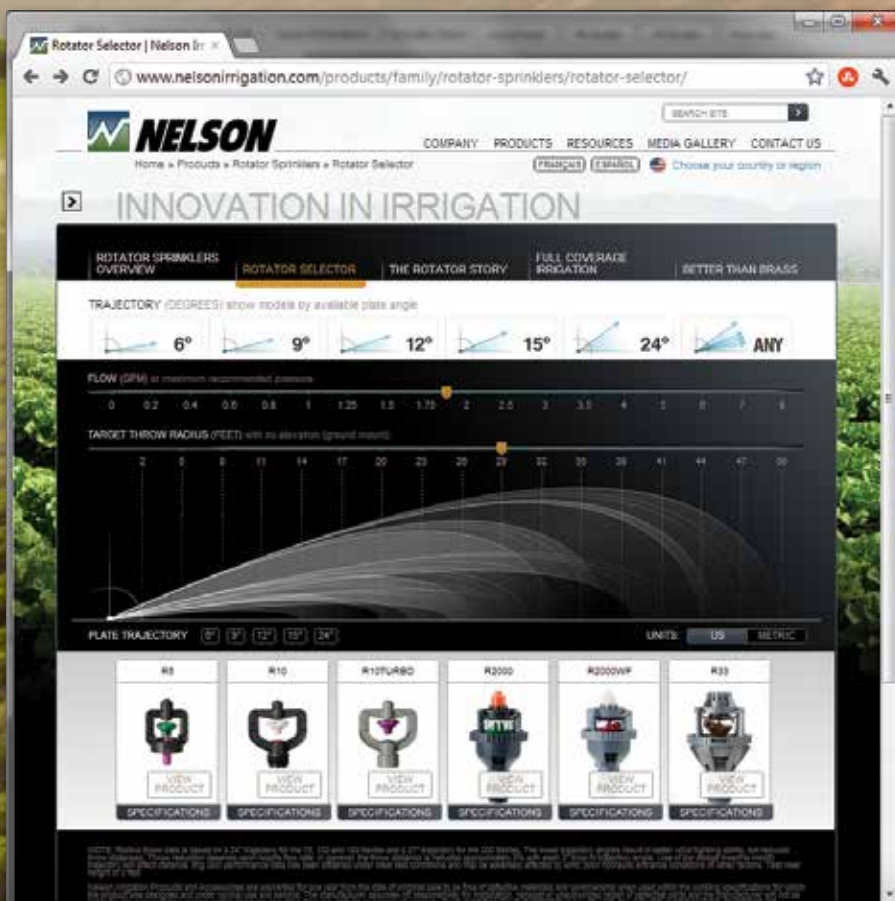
Rotator Selector | Nelson Ir ×

www.nelsonirrigation.com/products/family/rotator-sprinklers/rotator-selector/

NELSON

SEARCH SITE

COMPANY PRODUCTS RESOURCES MEDIA GALLERY CONTACT US

Home » Products » Rotator Sprinklers » Rotator Selector

FRANÇAIS ESPAÑOL Choose your country or region

INNOVATION IN IRRIGATION

ROTATOR SPRINKLERS OVERVIEW | ROTATOR SELECTOR | THE ROTATOR STORY | FULL COVERAGE IRRIGATION | BETTER THAN BRASS

TRAJECTORY (DEGREES) show models by available plate angle

6° 9° 12° 15° 24° ANY

FLOW (GPM) at maximum recommended pressure

0 0.2 0.4 0.6 0.8 1 1.25 1.5 1.75 2 2.5 3 3.5 4 5 6 7 8

TARGET THROW RADIUS (FEET) with no elevation (ground mount)

2 5 8 11 14 17 20 23 26 29 32 35 38 41 44 47 50

PLATE TRAJECTORY 6° 9° 12° 15° 24°

UNITS: US METRIC

R5 R10 R10TURBO R2000 R2000WF R33

VIEW PRODUCT VIEW PRODUCT VIEW PRODUCT VIEW PRODUCT VIEW PRODUCT VIEW PRODUCT

SPECIFICATIONS SPECIFICATIONS SPECIFICATIONS SPECIFICATIONS SPECIFICATIONS SPECIFICATIONS

NOTE: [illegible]

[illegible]